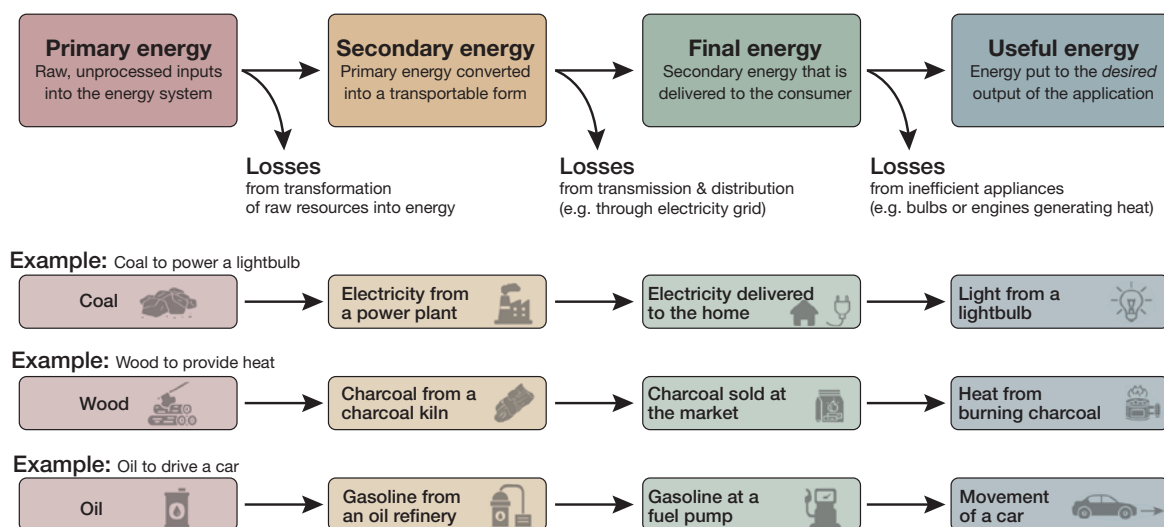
Primary energy
Raw, unprocessed inputs into the energy system

Secondary energy
Primary energy converted into a transportable form

Final energy
Secondary energy that is delivered to the consumer

Useful energy
Energy put to the *desired* output of the application

Losses
from transformation of raw resources into energy

Losses
from transmission & distribution (e.g. through electricity grid)

Losses
from inefficient appliances (e.g. bulbs or engines generating heat)

Example: Coal to power a lightbulb

Coal

Electricity from a power plant

Electricity delivered to the home

Light from a lightbulb

Example: Wood to provide heat

Wood

Charcoal from a charcoal kiln

Charcoal sold at the market

Heat from burning charcoal

Example: Oil to drive a car

Oil

Gasoline from an oil refinery

Gasoline at a fuel pump

Movement of a car